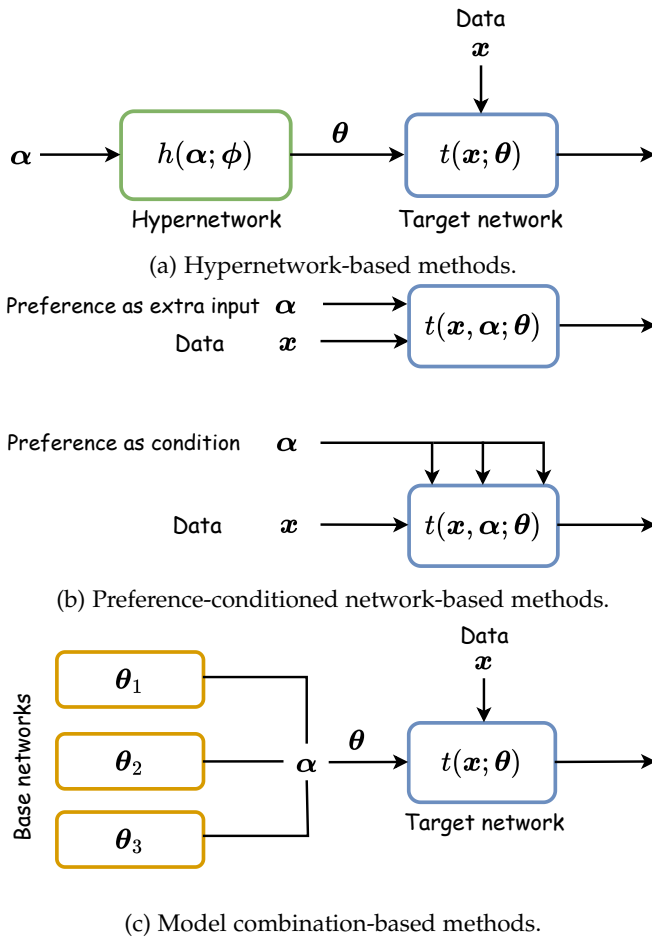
Data
$\boldsymbol{x}$

$\boldsymbol{\alpha}$ $h(\boldsymbol{\alpha};\boldsymbol{\phi})$ $\boldsymbol{\theta}$ $t(\boldsymbol{x};\boldsymbol{\theta})$

Hypernetwork Target network

(a) Hypernetwork-based methods.

Preference as extra input $\boldsymbol{\alpha}$
Data $\boldsymbol{x}$
$t(\boldsymbol{x},\boldsymbol{\alpha};\boldsymbol{\theta})$

Preference as condition $\boldsymbol{\alpha}$
Data $\boldsymbol{x}$
$t(\boldsymbol{x},\boldsymbol{\alpha};\boldsymbol{\theta})$

(b) Preference-conditioned network-based methods.

Data
$\boldsymbol{x}$

Base networks
$\boldsymbol{\theta}_1$
$\boldsymbol{\theta}_2$
$\boldsymbol{\theta}_3$
$\boldsymbol{\alpha}$ $\boldsymbol{\theta}$ $t(\boldsymbol{x};\boldsymbol{\theta})$

Target network

(c) Model combination-based methods.